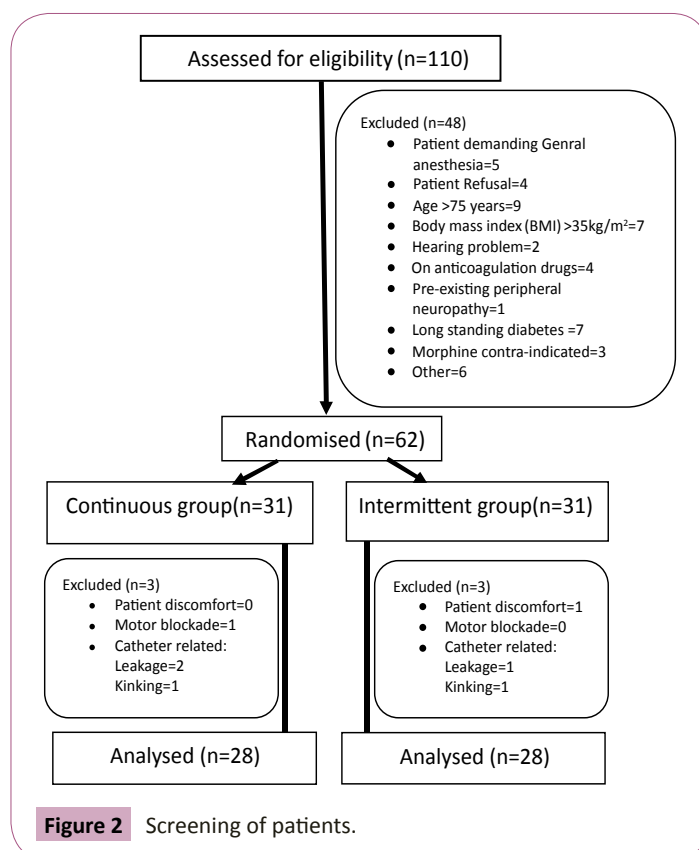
Assessed for eligibility (n=110)

Excluded (n=48)
- Patient demanding Genral anesthesia=5
- Patient Refusal=4
- Age >75 years=9
- Body mass index (BMI) >35kg/m²=7
- Hearing problem=2
- On anticoagulation drugs=4
- Pre-existing peripheral neuropathy=1
- Long standing diabetes =7
- Morphine contra-indicated=3
- Other=6

Randomised (n=62)

Continuous group(n=31)

Intermittent group(n=31)

Excluded (n=3)
- Patient discomfort=0
- Motor blockade=1
- Catheter related:
Leakage=2
Kinking=1

Excluded (n=3)
- Patient discomfort=1
- Motor blockade=0
- Catheter related:
Leakage=1
Kinking=1

Analysed (n=28)

Analysed (n=28)

Figure 2 Screening of patients.